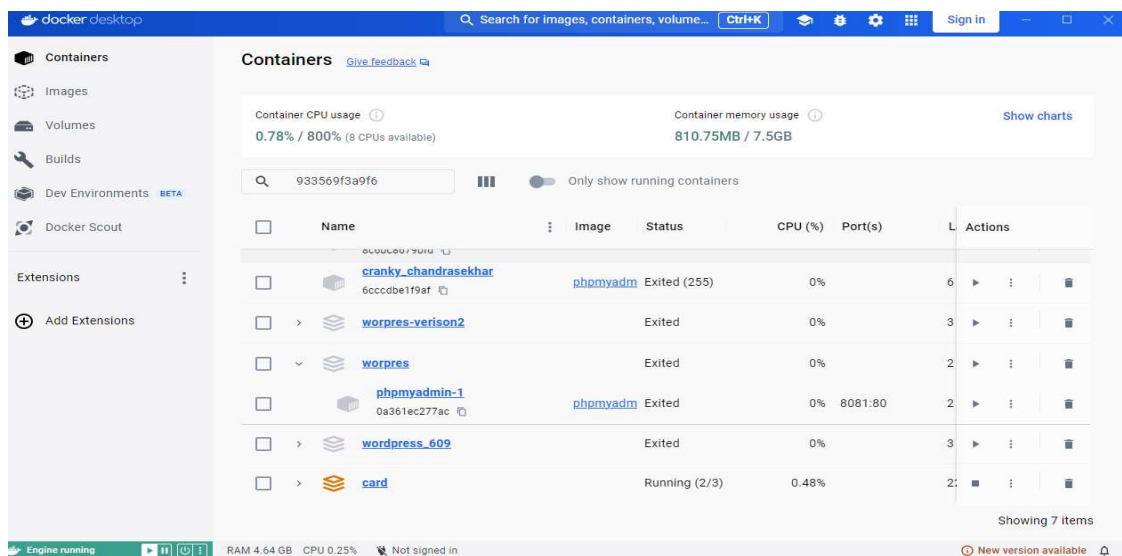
docker desktop
Q Search for images, containers, volume... Ctrl+K
Sign in

Containers
Images
Volumes
Builds
Dev Environments BETA
Docker Scout

Extensions
Add Extensions

Containers Give feedback

Container CPU usage
0.78% / 800% (8 CPUs available)

Container memory usage
810.75MB / 7.5GB

Show charts

933569f3a9f6
Only show running containers

| | Name | Image | Status | CPU (%) | Port(s) | L | Actions |
|---|---|---|---|---|---|---|---|
| | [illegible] | | | | | | |
| | cranky_chandrasekhar 6cccdbe1f9af | phpmyadm | Exited (255) | 0% | | 6 | |
| | worpres-verison2 | | Exited | 0% | | 3 | |
| | worpres | | Exited | 0% | | 2 | |
| | phpmyadmin-1 0a361ec277ac | phpmyadm | Exited | 0% | 8081:80 | 2 | |
| | wordpress_609 | | Exited | 0% | | 3 | |
| | card | | Running (2/3) | 0.48% | | 2: | |

Showing 7 items

Engine running
RAM 4.64 GB CPU 0.25% Not signed in
New version available